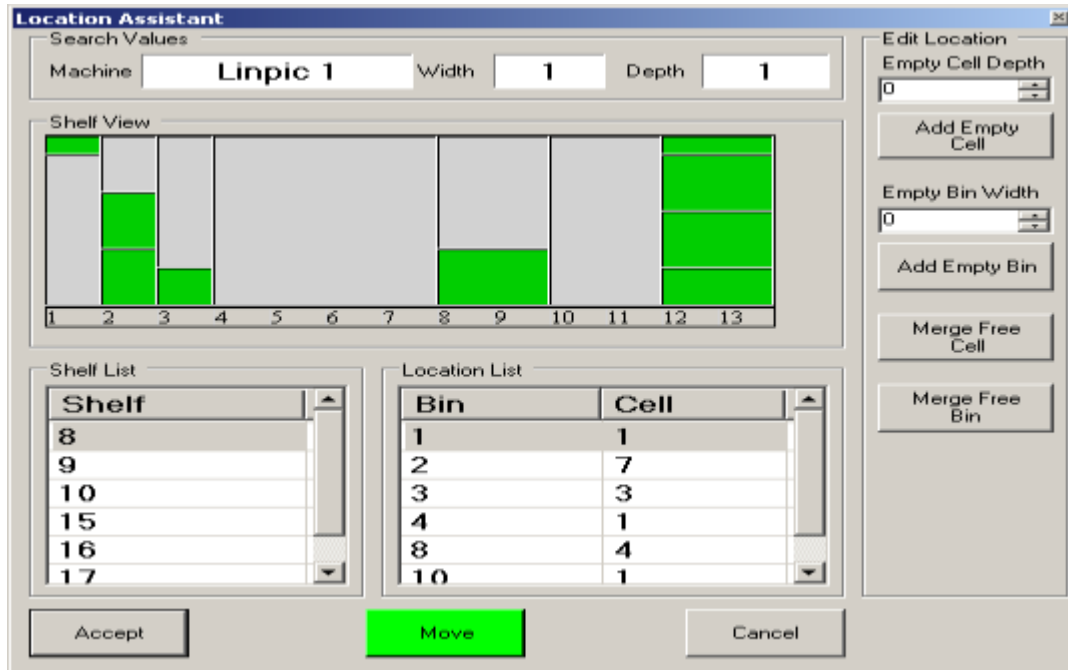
Location Assistant

Search Values

Machine Linpic 1 Width 1 Depth 1

Shelf View

1 2 3 4 5 6 7 8 9 10 11 12 13

Shelf List

| Shelf |
|---|
| 8 |
| 9 |
| 10 |
| 15 |
| 16 |
| 17 |

Location List

| Bin | Cell |
|---|---|
| 1 | 1 |
| 2 | 7 |
| 3 | 3 |
| 4 | 1 |
| 8 | 4 |
| 10 | 1 |

Edit Location

Empty Cell Depth

0

Add Empty Cell

Empty Bin Width

0

Add Empty Bin

Merge Free Cell

Merge Free Bin

Accept

Move

Cancel